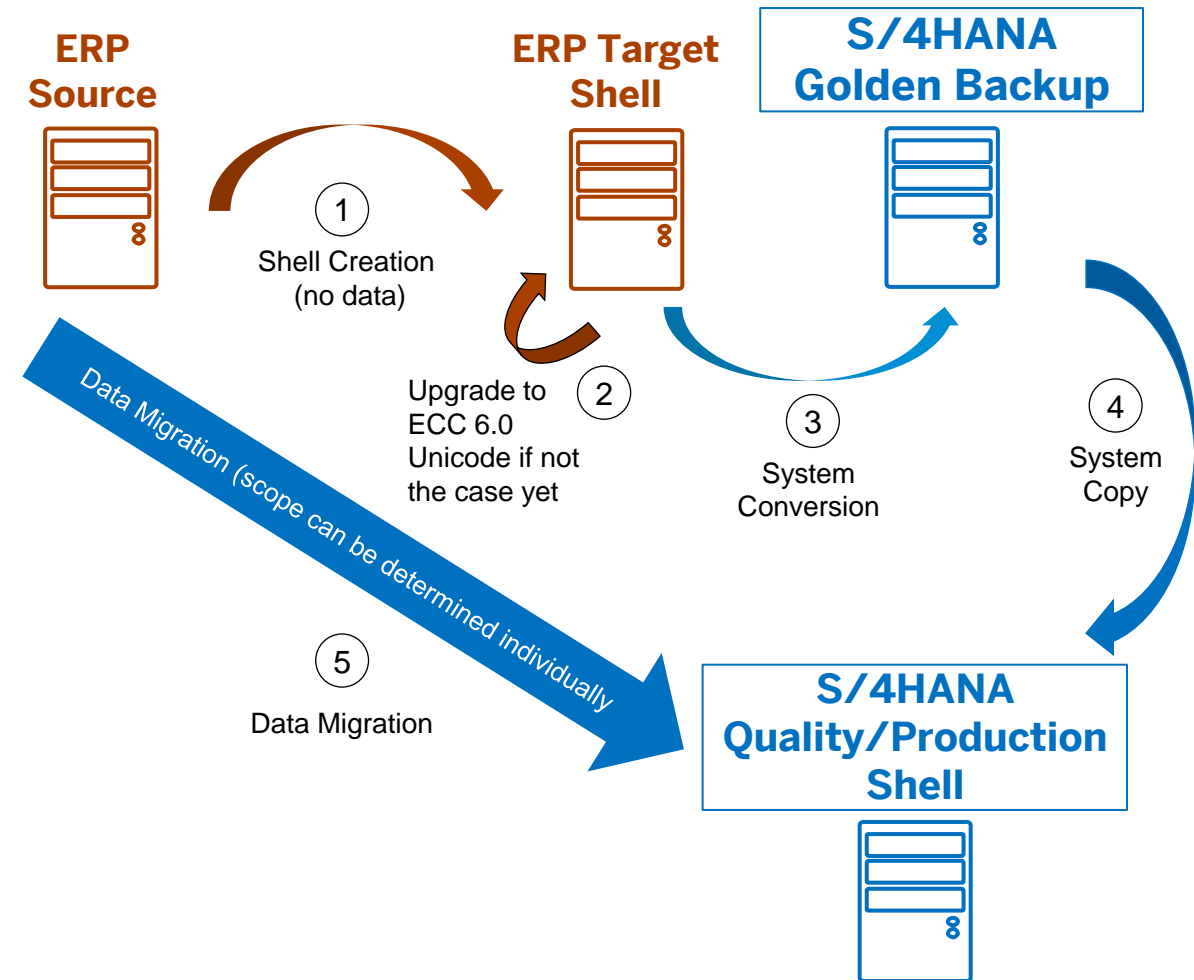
ERP Source

ERP Target Shell

S/4HANA Golden Backup

1
Shell Creation (no data)

2
Upgrade to ECC 6.0 Unicode if not the case yet

3
System Conversion

4
System Copy

Data Migration (scope can be determined individually

5
Data Migration

S/4HANA Quality/Production Shell